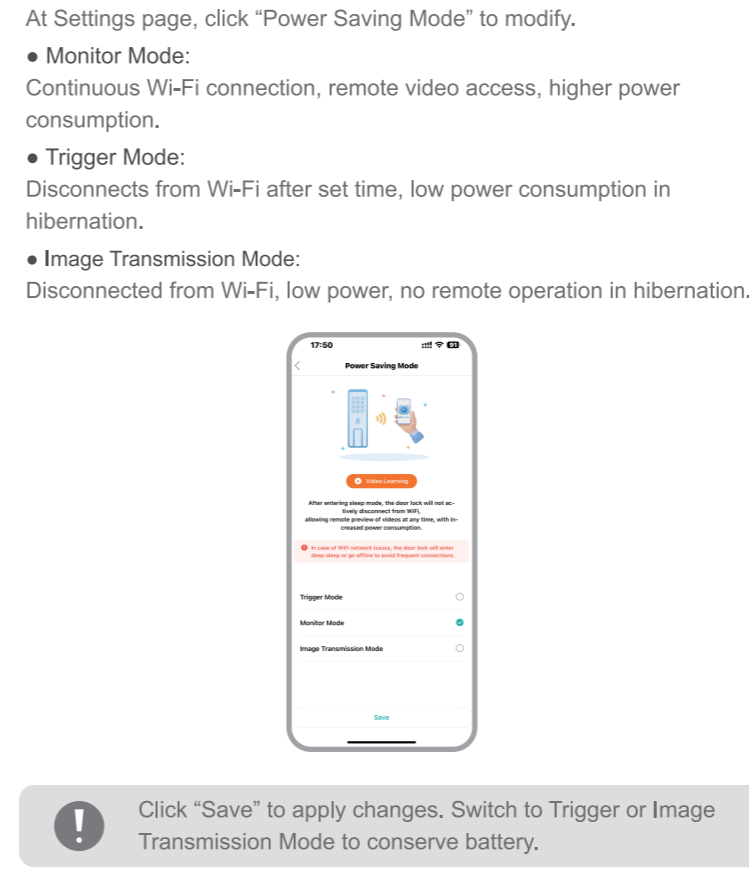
At Settings page, click “Power Saving Mode” to modify.

● Monitor Mode:
Continuous Wi-Fi connection, remote video access, higher power consumption.

● Trigger Mode:
Disconnects from Wi-Fi after set time, low power consumption in hibernation.

● Image Transmission Mode:
Disconnected from Wi-Fi, low power, no remote operation in hibernation.

17:50

Power Saving Mode

Video Learning

After entering sleep mode, the door lock will not actively disconnect from WiFi, allowing remote preview of videos at any time, with increased power consumption.

In case of WiFi network issues, the door lock will enter deep sleep or go offline to avoid frequent connections.

Trigger Mode

Monitor Mode

Image Transmission Mode

Save

Click “Save” to apply changes. Switch to Trigger or Image Transmission Mode to conserve battery.